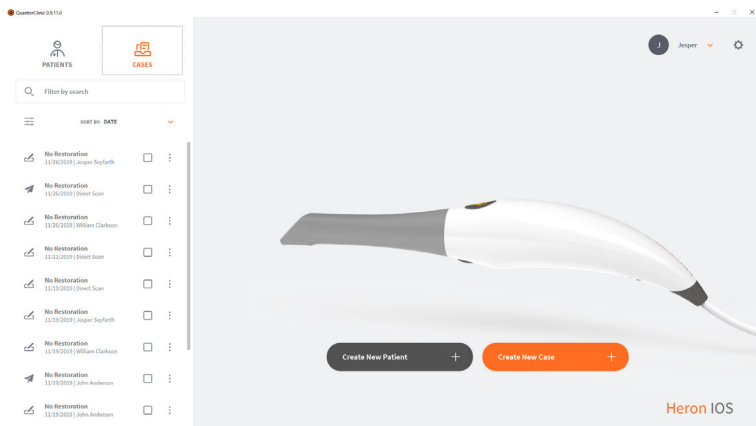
QuantorClinic 0.9.11.0

PATIENTS

CASES

Filter by search

SORT BY: DATE

No Restoration
11/28/2019 | Jesper Seyfarth

No Restoration
11/26/2019 | Direct Scan

No Restoration
11/20/2019 | William Clarkson

No Restoration
11/21/2019 | Direct Scan

No Restoration
11/10/2019 | Direct Scan

No Restoration
11/19/2019 | Jesper Seyfarth

No Restoration
11/19/2019 | William Clarkson

No Restoration
11/19/2019 | John Andersen

No Restoration
11/19/2019 | John Andersen

J Jesper

Create New Patient +

Create New Case +

Heron IOS